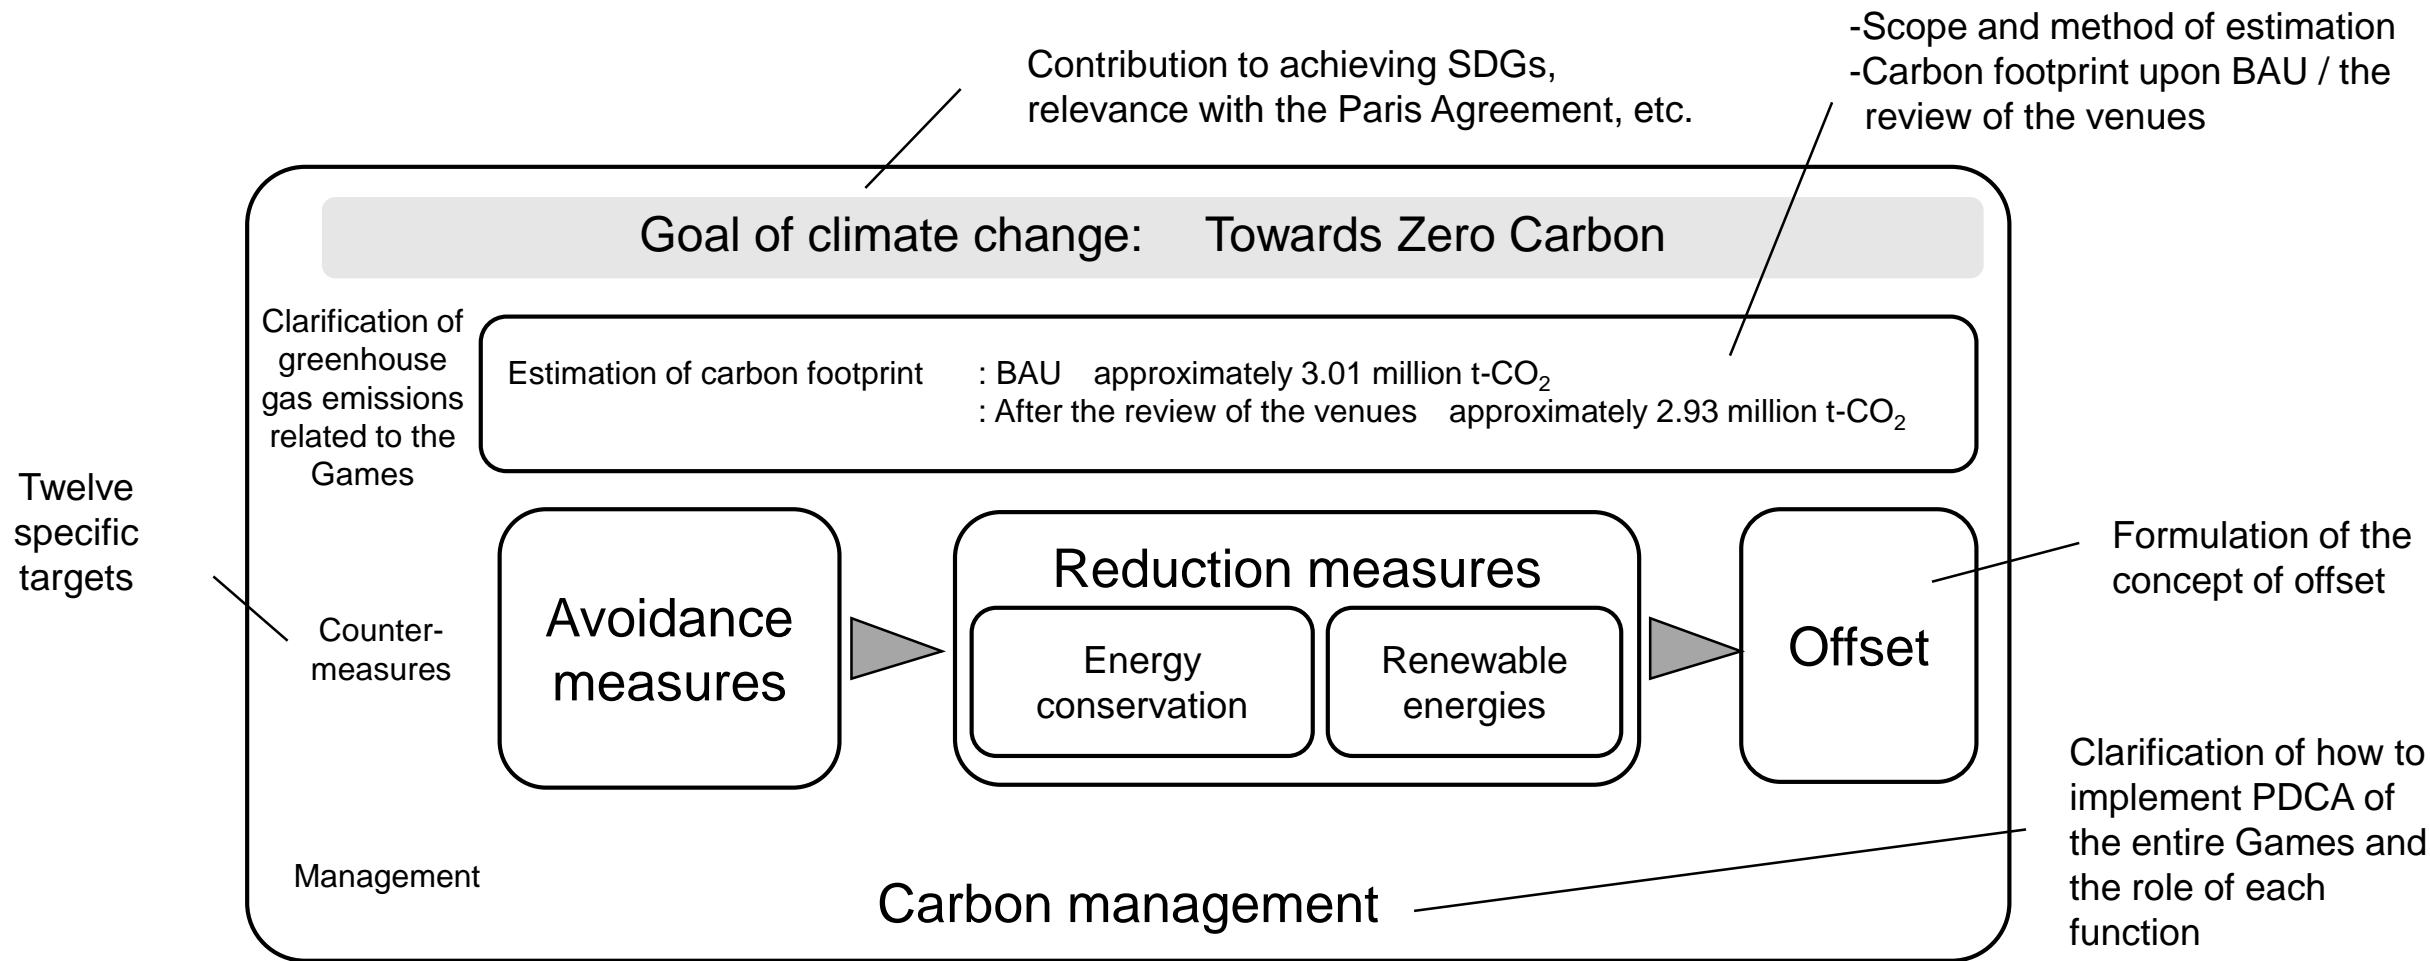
Contribution to achieving SDGs, relevance with the Paris Agreement, etc.

-Scope and method of estimation
-Carbon footprint upon BAU / the review of the venues

Goal of climate change: Towards Zero Carbon

Clarification of greenhouse gas emissions related to the Games

Estimation of carbon footprint : BAU approximately 3.01 million t-$CO_2$
: After the review of the venues approximately 2.93 million t-$CO_2$

Twelve specific targets

Counter-measures

Avoidance measures

Reduction measures

Energy conservation

Renewable energies

Offset

Formulation of the concept of offset

Clarification of how to implement PDCA of the entire Games and the role of each function

Management

Carbon management